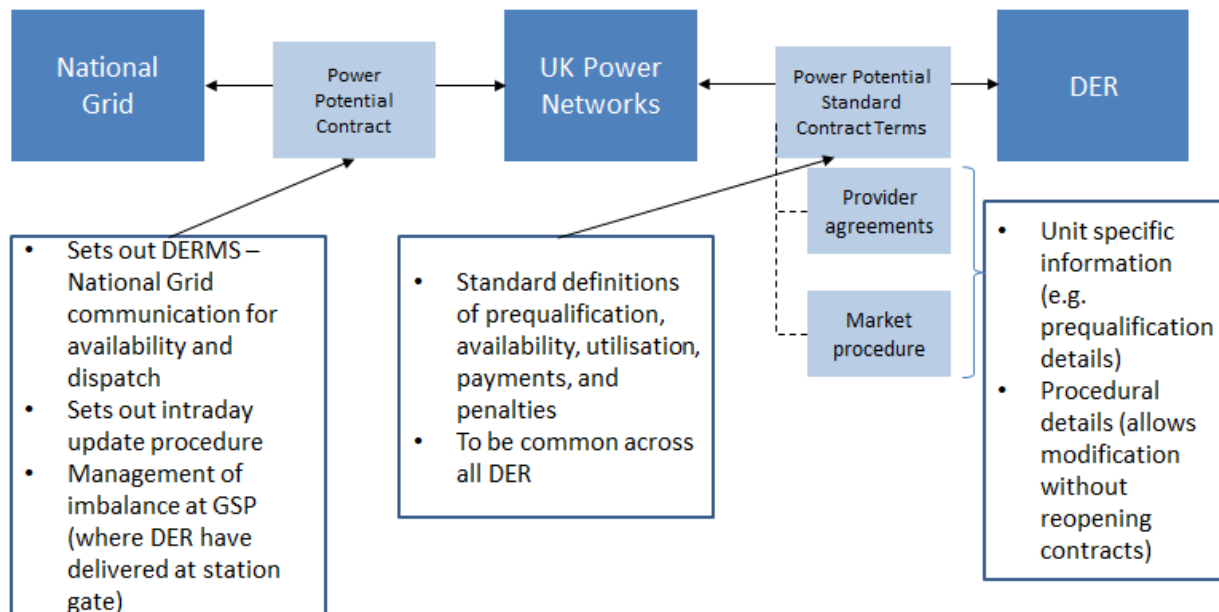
National Grid

Power Potential Contract

UK Power Networks

Power Potential Standard Contract Terms

DER

Provider agreements

Market procedure

- Sets out DERMS – National Grid communication for availability and dispatch
- Sets out intraday update procedure
- Management of imbalance at GSP (where DER have delivered at station gate)

- Standard definitions of prequalification, availability, utilisation, payments, and penalties
- To be common across all DER

- Unit specific information (e.g. prequalification details)
- Procedural details (allows modification without reopening contracts)